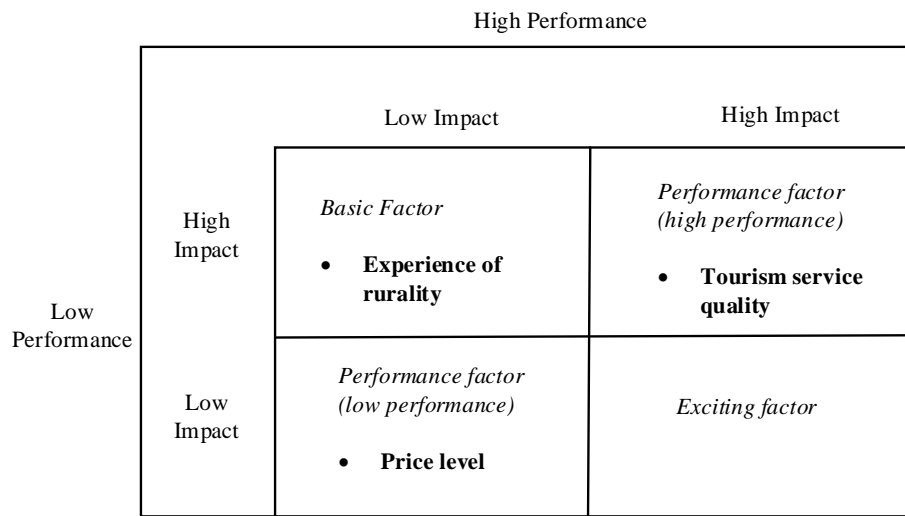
High Performance

Low Performance

| | Low Impact | High Impact |
|---|---|---|
| High Impact | *Basic Factor* • **Experience of rurality** | *Performance factor (high performance)* • **Tourism service quality** |
| Low Impact | *Performance factor (low performance)* • **Price level** | *Exciting factor* |